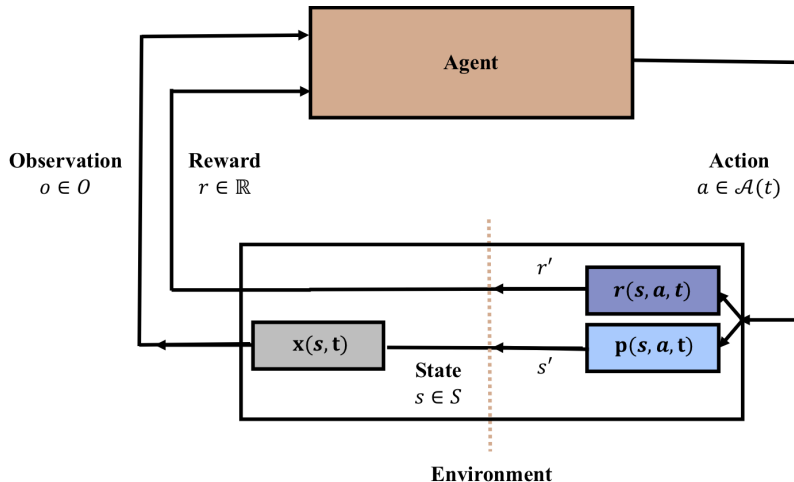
Agent

Observation
$o \in O$

Reward
$r \in \mathbb{R}$

Action
$a \in \mathcal{A}(t)$

$r'$

$\boldsymbol{r}(\boldsymbol{s}, \boldsymbol{a}, \mathbf{t})$

$\mathbf{x}(\boldsymbol{s}, \mathbf{t})$

$\mathbf{p}(\boldsymbol{s}, \boldsymbol{a}, \mathbf{t})$

State
$s \in S$

$s'$

Environment